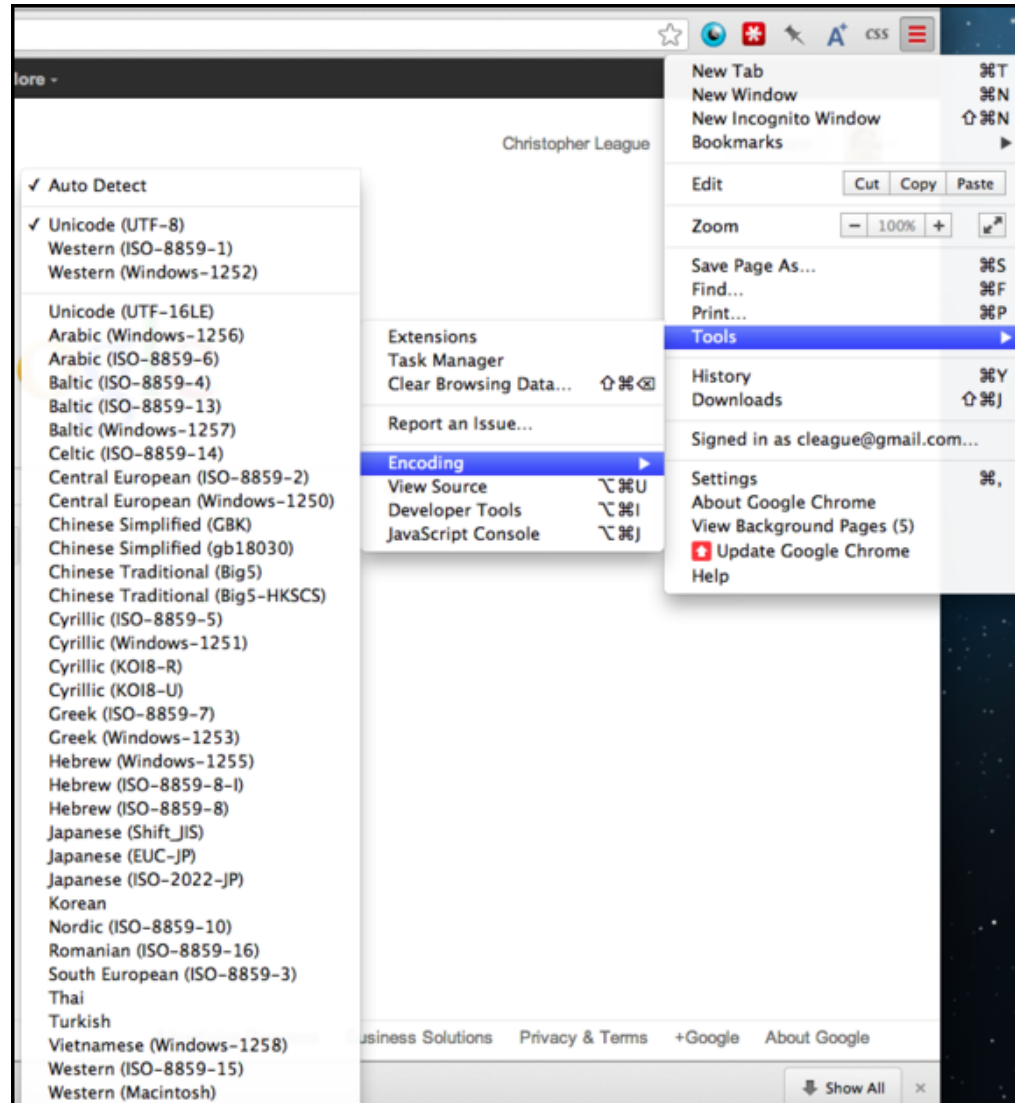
css

lore

Christopher League

New Tab ⌘T
New Window ⌘N
New Incognito Window ⇧⌘N
Bookmarks

Edit Cut Copy Paste

Zoom − 100% +

Save Page As... ⌘S
Find... ⌘F
Print... ⌘P
Tools

History ⌘Y
Downloads ⇧⌘J

Signed in as cleague@gmail.com...

Settings ⌘,
About Google Chrome
View Background Pages (5)
Update Google Chrome
Help

Extensions
Task Manager
Clear Browsing Data... ⇧⌘⌫

Report an Issue...

Encoding
View Source ⌥⌘U
Developer Tools ⌥⌘I
JavaScript Console ⌥⌘J

✓ Auto Detect

✓ Unicode (UTF-8)
Western (ISO-8859-1)
Western (Windows-1252)

Unicode (UTF-16LE)
Arabic (Windows-1256)
Arabic (ISO-8859-6)
Baltic (ISO-8859-4)
Baltic (ISO-8859-13)
Baltic (Windows-1257)
Celtic (ISO-8859-14)
Central European (ISO-8859-2)
Central European (Windows-1250)
Chinese Simplified (GBK)
Chinese Simplified (gb18030)
Chinese Traditional (Big5)
Chinese Traditional (Big5-HKSCS)
Cyrillic (ISO-8859-5)
Cyrillic (Windows-1251)
Cyrillic (KOI8-R)
Cyrillic (KOI8-U)
Greek (ISO-8859-7)
Greek (Windows-1253)
Hebrew (Windows-1255)
Hebrew (ISO-8859-8-I)
Hebrew (ISO-8859-8)
Japanese (Shift_JIS)
Japanese (EUC-JP)
Japanese (ISO-2022-JP)
Korean
Nordic (ISO-8859-10)
Romanian (ISO-8859-16)
South European (ISO-8859-3)
Thai
Turkish
Vietnamese (Windows-1258)
Western (ISO-8859-15)
Western (Macintosh)

usiness Solutions Privacy & Terms +Google About Google

Show All ×